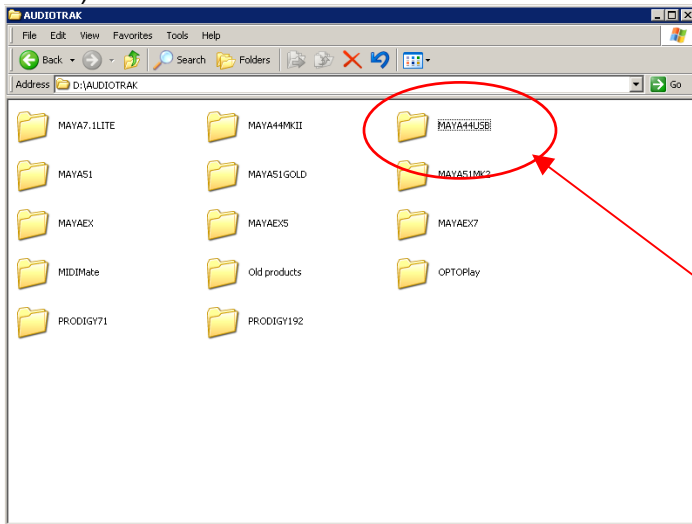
AUDIOTRAK

File Edit View Favorites Tools Help

Back Search Folders

Address D:\AUDIOTRAK Go

MAYA7.1LITE
MAYA44MKII
MAYA44USB
MAYA51
MAYA51GOLD
MAYA51MK2
MAYAEX
MAYAEX5
MAYAEX7
MIDIMate
Old products
OPTOPlay
PRODIGY71
PRODIGY192